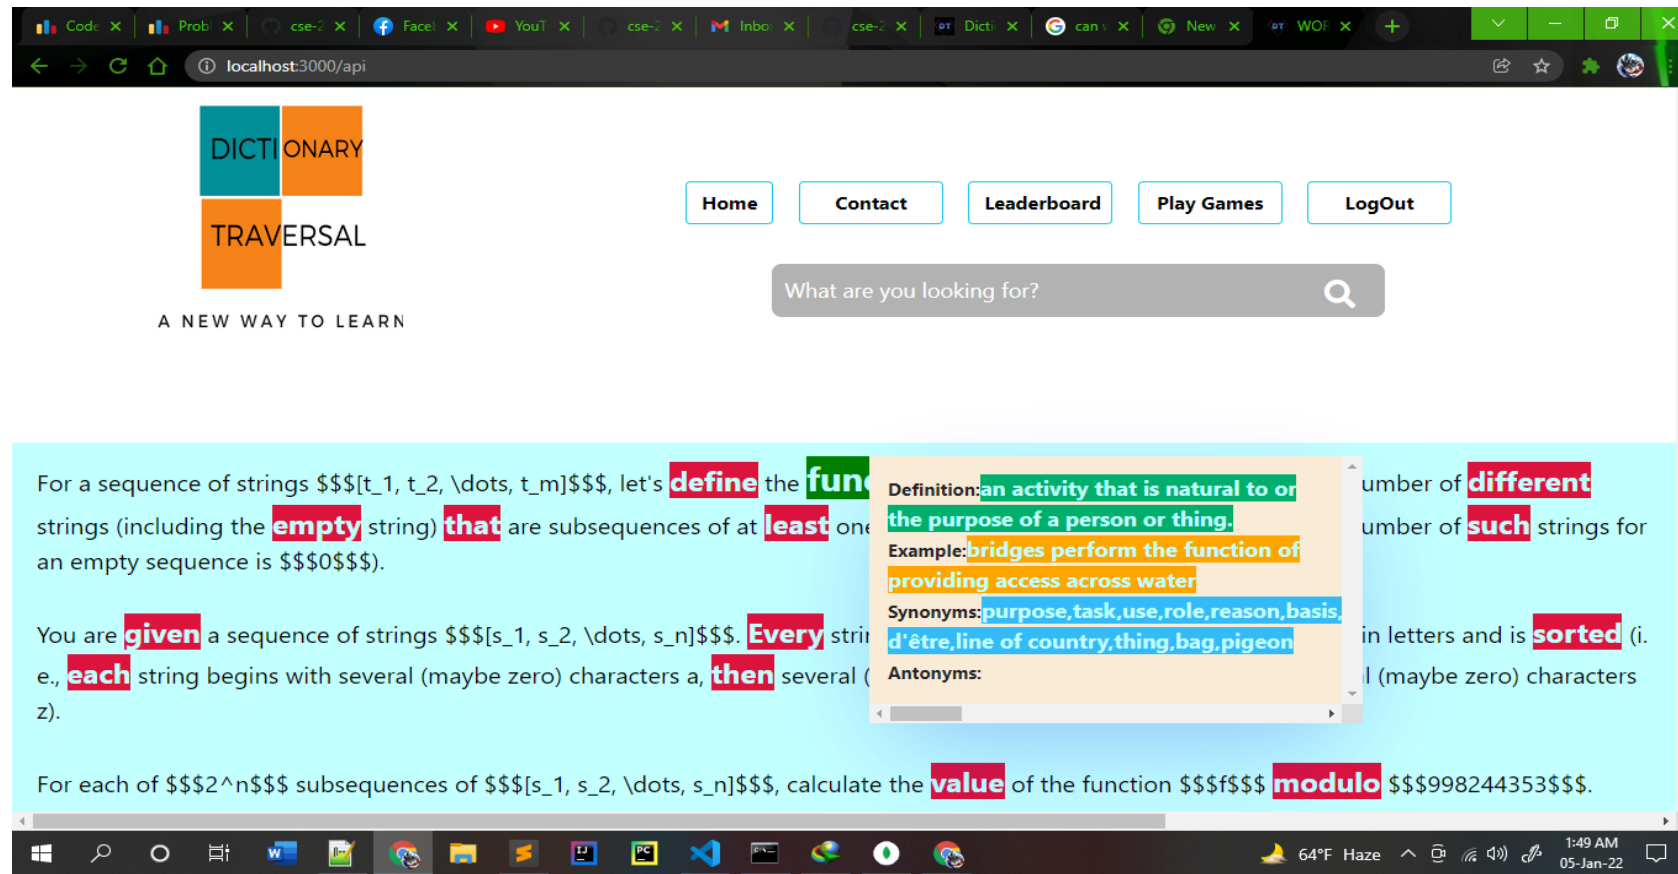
Code × Probl × cse-2 × Facel × YouT × cse-2 × Inbo × cse-2 × Dicti × can × New × WOF × +

localhost:3000/api

DICTIONARY
TRAVERSAL
A NEW WAY TO LEARN

Home Contact Leaderboard Play Games LogOut

What are you looking for?

For a sequence of strings $$$[t_1, t_2, \dots, t_m]$$$, let's define the func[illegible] umber of different strings (including the empty string) that are subsequences of at least one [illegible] umber of such strings for an empty sequence is $$$0$$$).

Definition: an activity that is natural to or the purpose of a person or thing.
Example: bridges perform the function of providing access across water
Synonyms: purpose,task,use,role,reason,basis, d'être,line of country,thing,bag,pigeon
Antonyms:

You are given a sequence of strings $$$[s_1, s_2, \dots, s_n]$$$. Every stri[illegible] in letters and is sorted (i. e., each string begins with several (maybe zero) characters a, then several ([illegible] l (maybe zero) characters z).

For each of $$$2^n$$$ subsequences of $$$[s_1, s_2, \dots, s_n]$$$, calculate the value of the function $$$f$$$ modulo $$$998244353$$$.

64°F Haze 1:49 AM 05-Jan-22